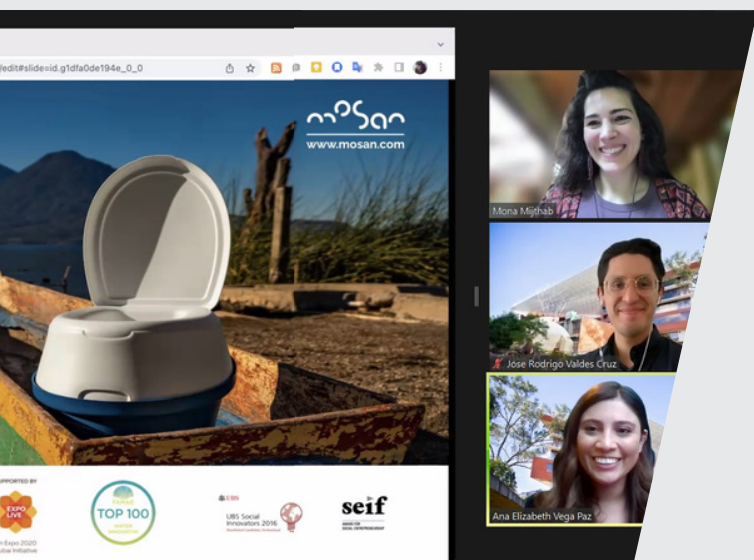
/edit#slide=id.g1dfa0de194e_0_0

mosan
www.mosan.com

UPPORTED BY
EXPO LIVE
Expo 2020
ubai Initiative

TOP 100

UBS
UBS Social Innovators 2016

seif

Mona Mijthab
Jose Rodrigo Valdes Cruz
Ana Elizabeth Vega Paz